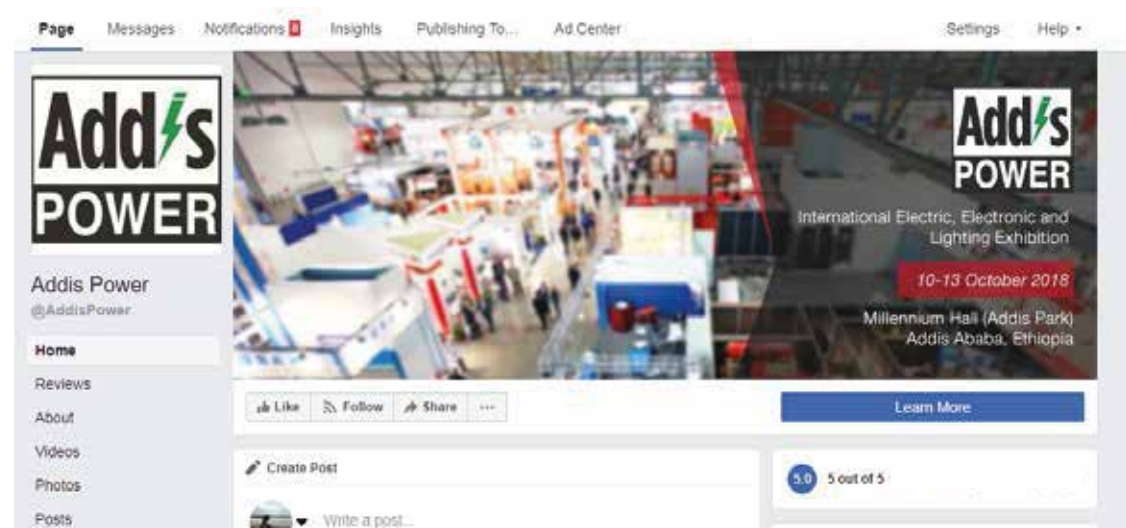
Page Messages Notifications 8 Insights Publishing To... Ad Center Settings Help ▾

Addis POWER

Addis Power
@AddisPower

Home
Reviews
About
Videos
Photos
Posts

Addis POWER

International Electric, Electronic and Lighting Exhibition

10-13 October 2018

Millennium Hall (Addis Park)
Addis Ababa, Ethiopia

Like Follow Share ···

Learn More

Create Post

Write a post...

5.0 5 out of 5